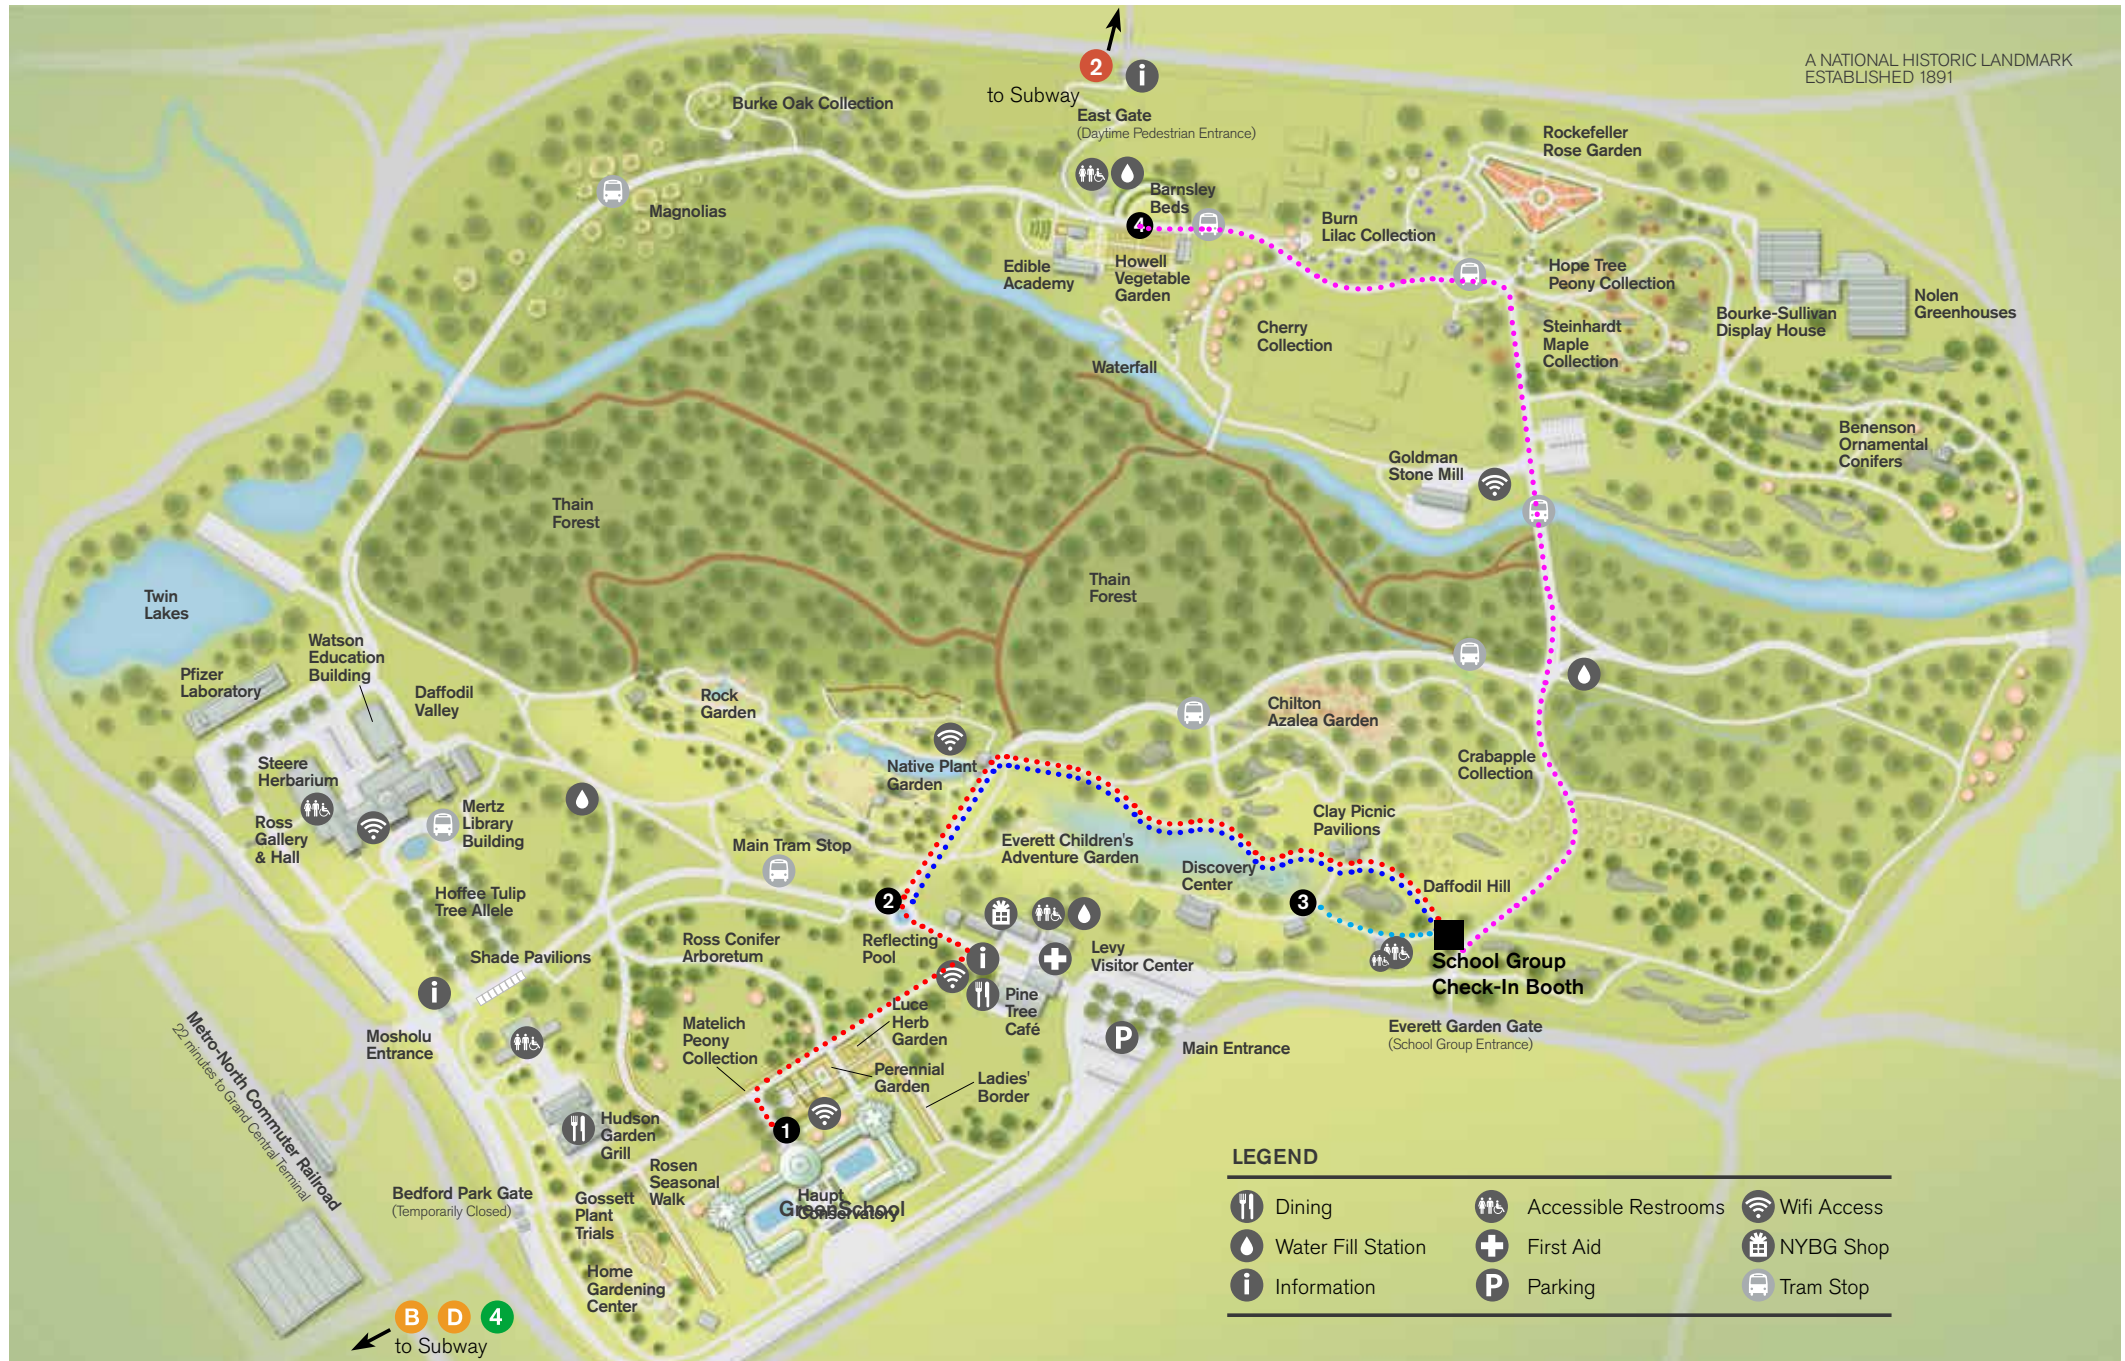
A NATIONAL HISTORIC LANDMARK
ESTABLISHED 1891

2 to Subway

East Gate
(Daytime Pedestrian Entrance)

Burke Oak Collection

Magnolias

Barnsley Beds

4

Edible Academy

Howell Vegetable Garden

Burn Lilac Collection

Rockefeller Rose Garden

Hope Tree Peony Collection

Bourke-Sullivan Display House

Nolen Greenhouses

Steinhardt Maple Collection

Cherry Collection

Waterfall

Benenson Ornamental Conifers

Goldman Stone Mill

Thain Forest

Thain Forest

Twin Lakes

Watson Education Building

Pfizer Laboratory

Daffodil Valley

Rock Garden

Chilton Azalea Garden

Crabapple Collection

Native Plant Garden

Steere Herbarium

Mertz Library Building

Ross Gallery & Hall

Clay Picnic Pavilions

Everett Children's Adventure Garden

Main Tram Stop

Discovery Center

Daffodil Hill

Hoffee Tulip Tree Allele

2

3

Shade Pavilions

Ross Conifer Arboretum

Reflecting Pool

Levy Visitor Center

School Group Check-In Booth

Mosholu Entrance

Luce Herb Garden

Pine Tree Café

Matelich Peony Collection

Everett Garden Gate
(School Group Entrance)

Main Entrance

Perennial Garden

Ladies' Border

Metro-North Commuter Railroad
22 minutes to Grand Central Terminal

Hudson Garden Grill

1

Rosen Seasonal Walk

Bedford Park Gate
(Temporarily Closed)

Gossett Plant Trials

Haupt Conservatory

GreenSchool

Home Gardening Center

B D 4
to Subway

LEGEND
Dining
Water Fill Station
Information
Accessible Restrooms
First Aid
Parking
Wifi Access
NYBG Shop
Tram Stop